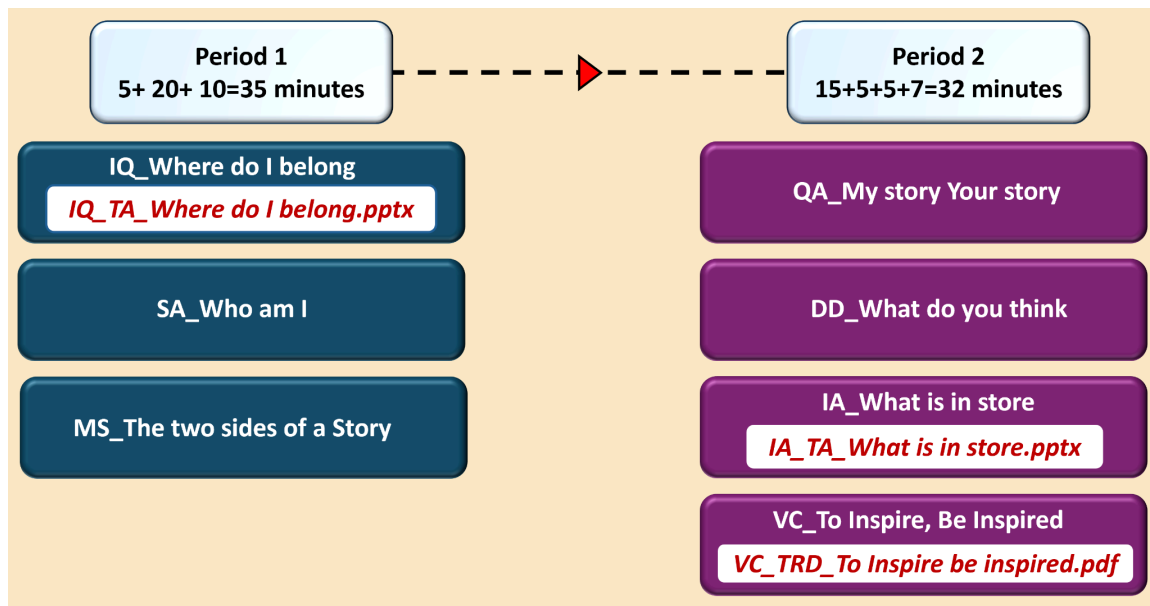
Period 1
5+ 20+ 10=35 minutes

IQ_Where do I belong
IQ_TA_Where do I belong.pptx

SA_Who am I

MS_The two sides of a Story

Period 2
15+5+5+7=32 minutes

QA_My story Your story

DD_What do you think

IA_What is in store
IA_TA_What is in store.pptx

VC_To Inspire, Be Inspired
VC_TRD_To Inspire be inspired.pdf